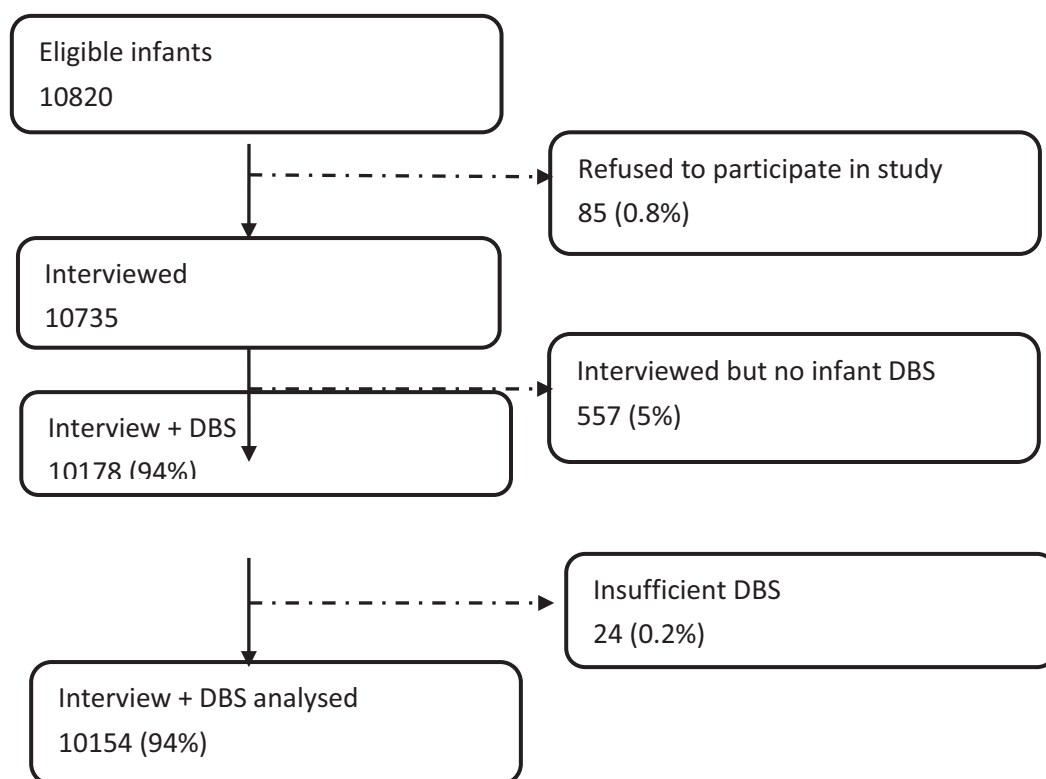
Eligible infants
10820

Refused to participate in study
85 (0.8%)

Interviewed
10735

Interviewed but no infant DBS
557 (5%)

Interview + DBS
10178 (94%)

Insufficient DBS
24 (0.2%)

Interview + DBS analysed
10154 (94%)